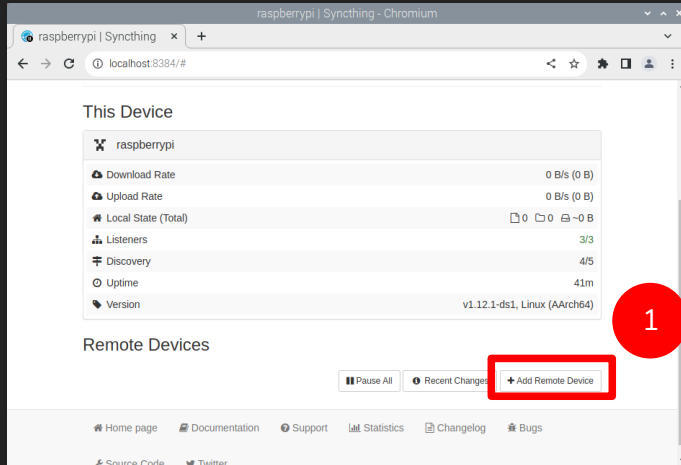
raspberrypi | Syncthing - Chromium

raspberrypi | Syncthing ×
+

localhost:8384/#

This Device

raspberrypi

| | |
|---|---|
| Download Rate | 0 B/s (0 B) |
| Upload Rate | 0 B/s (0 B) |
| Local State (Total) | 0 0 ~0 B |
| Listeners | 3/3 |
| Discovery | 4/5 |
| Uptime | 41m |
| Version | v1.12.1-ds1, Linux (AArch64) |

1

Remote Devices

Pause All
Recent Changes
+ Add Remote Device

Home page
Documentation
Support
Statistics
Changelog
Bugs

Source Code
Twitter